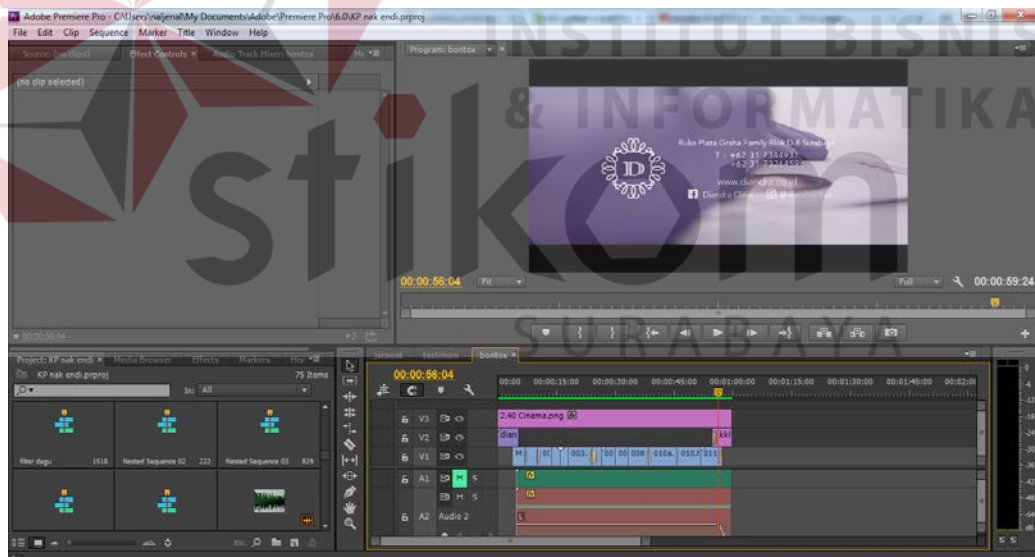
Adobe Premiere Pro - C:\Users\naljenal\My Documents\Adobe\Premiere Pro\6.0\KP nak endi.prproj

File Edit Clip Sequence Marker Title Window Help

Source: (no clips) Effect Controls × Audio Track Mixer: bontox

(no clip selected)

Program: bontox

INSTITUT BISNIS & INFORMATIKA

stikom

SURABAYA

Ruko Plaza Graha Family Blok D-8 Surabaya

T : +62 31 7344113

+62 31 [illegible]

www.diandra.co.id

Diandra Clinic @diandraclinik

D

00:00:56:04 Fit

Full 00:00:59:24

00:00:56:04

Project: KP nak endi × Media Browser Effects Markers His

KP nak endi.prproj 75 Items

In: All

filter dagu 1518 Nested Sequence 02 222 Nested Sequence 03 829

jarawat testimoni bontox ×

00:00:56:04

00:00 00:00:15:00 00:00:30:00 00:00:45:00 00:01:00:00 00:01:15:00 00:01:30:00 00:01:45:00 00:02:00

V3 2.40 Cinema.png

V2 dian kkl

V1 M 00 003. 00 00 008 010a. 010.f 011

A1 M S

A2 Audio 2